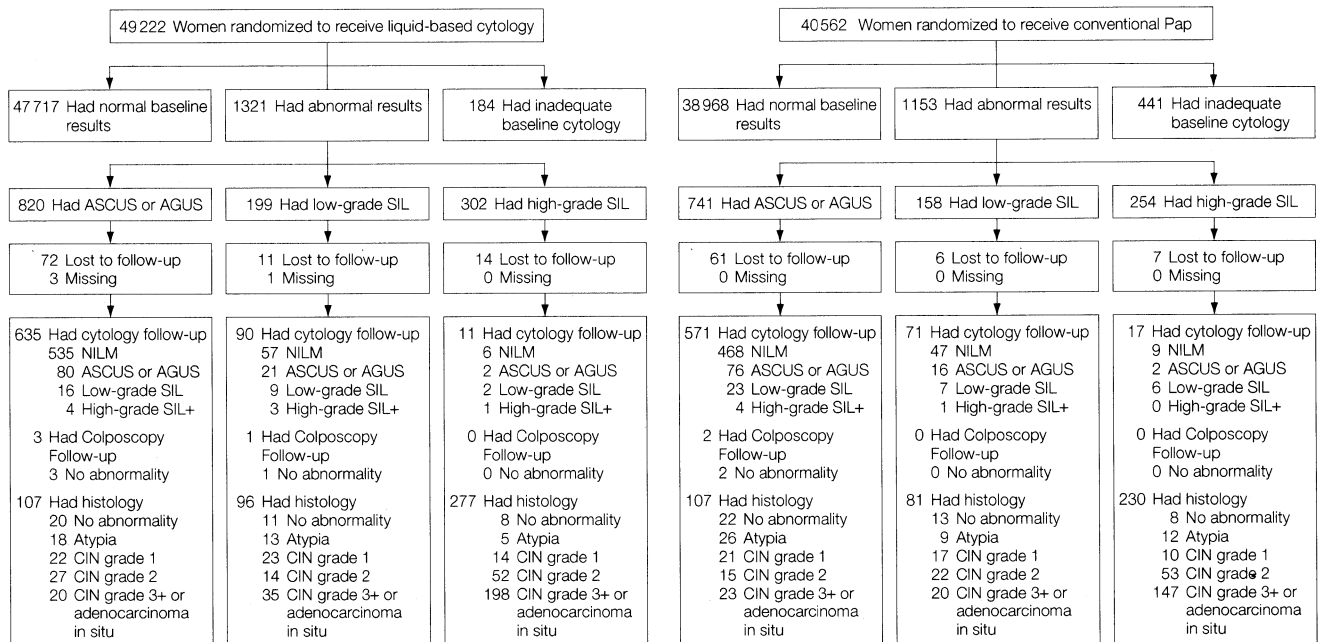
49 222 Women randomized to receive liquid-based cytology

47 717 Had normal baseline results

1321 Had abnormal results

184 Had inadequate baseline cytology

820 Had ASCUS or AGUS

199 Had low-grade SIL

302 Had high-grade SIL

72 Lost to follow-up
3 Missing

11 Lost to follow-up
1 Missing

14 Lost to follow-up
0 Missing

635 Had cytology follow-up
535 NILM
80 ASCUS or AGUS
16 Low-grade SIL
4 High-grade SIL+

3 Had Colposcopy Follow-up
3 No abnormality

107 Had histology
20 No abnormality
18 Atypia
22 CIN grade 1
27 CIN grade 2
20 CIN grade 3+ or adenocarcinoma in situ

90 Had cytology follow-up
57 NILM
21 ASCUS or AGUS
9 Low-grade SIL
3 High-grade SIL+

1 Had Colposcopy Follow-up
1 No abnormality

96 Had histology
11 No abnormality
13 Atypia
23 CIN grade 1
14 CIN grade 2
35 CIN grade 3+ or adenocarcinoma in situ

11 Had cytology follow-up
6 NILM
2 ASCUS or AGUS
2 Low-grade SIL
1 High-grade SIL+

0 Had Colposcopy Follow-up
0 No abnormality

277 Had histology
8 No abnormality
5 Atypia
14 CIN grade 1
52 CIN grade 2
198 CIN grade 3+ or adenocarcinoma in situ

40 562 Women randomized to receive conventional Pap

38 968 Had normal baseline results

1153 Had abnormal results

441 Had inadequate baseline cytology

741 Had ASCUS or AGUS

158 Had low-grade SIL

254 Had high-grade SIL

61 Lost to follow-up
0 Missing

6 Lost to follow-up
0 Missing

7 Lost to follow-up
0 Missing

571 Had cytology follow-up
468 NILM
76 ASCUS or AGUS
23 Low-grade SIL
4 High-grade SIL+

2 Had Colposcopy Follow-up
2 No abnormality

107 Had histology
22 No abnormality
26 Atypia
21 CIN grade 1
15 CIN grade 2
23 CIN grade 3+ or adenocarcinoma in situ

71 Had cytology follow-up
47 NILM
16 ASCUS or AGUS
7 Low-grade SIL
1 High-grade SIL+

0 Had Colposcopy Follow-up
0 No abnormality

81 Had histology
13 No abnormality
9 Atypia
17 CIN grade 1
22 CIN grade 2
20 CIN grade 3+ or adenocarcinoma in situ

17 Had cytology follow-up
9 NILM
2 ASCUS or AGUS
6 Low-grade SIL
0 High-grade SIL+

0 Had Colposcopy Follow-up
0 No abnormality

230 Had histology
8 No abnormality
12 Atypia
10 CIN grade 1
53 CIN grade 2
147 CIN grade 3+ or adenocarcinoma in situ